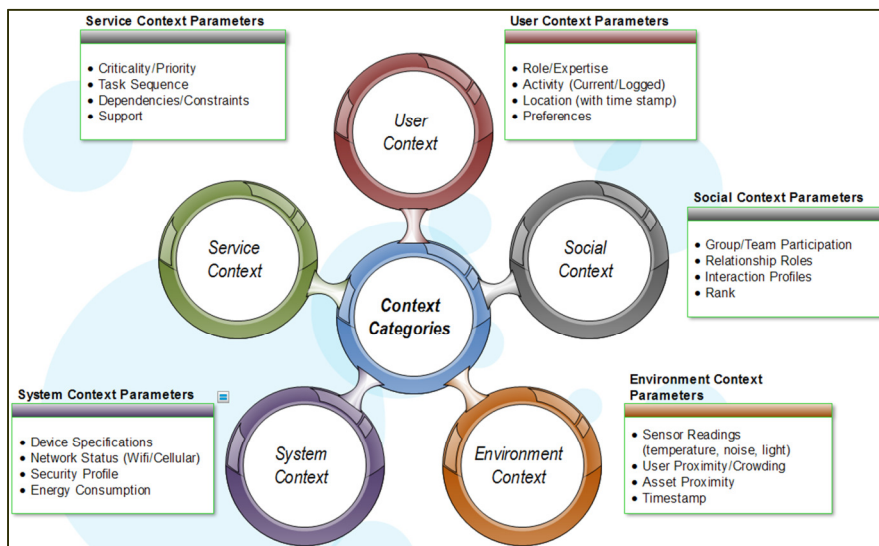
Service Context Parameters

- Criticality/Priority
- Task Sequence
- Dependencies/Constraints
- Support

User Context Parameters

- Role/Expertise
- Activity (Current/Logged)
- Location (with time stamp)
- Preferences

User Context

Service Context

Context Categories

Social Context

Social Context Parameters

- Group/Team Participation
- Relationship Roles
- Interaction Profiles
- Rank

System Context Parameters

- Device Specifications
- Network Status (Wifi/Cellular)
- Security Profile
- Energy Consumption

System Context

Environment Context

Environment Context Parameters

- Sensor Readings (temperature, noise, light)
- User Proximity/Crowding
- Asset Proximity
- Timestamp